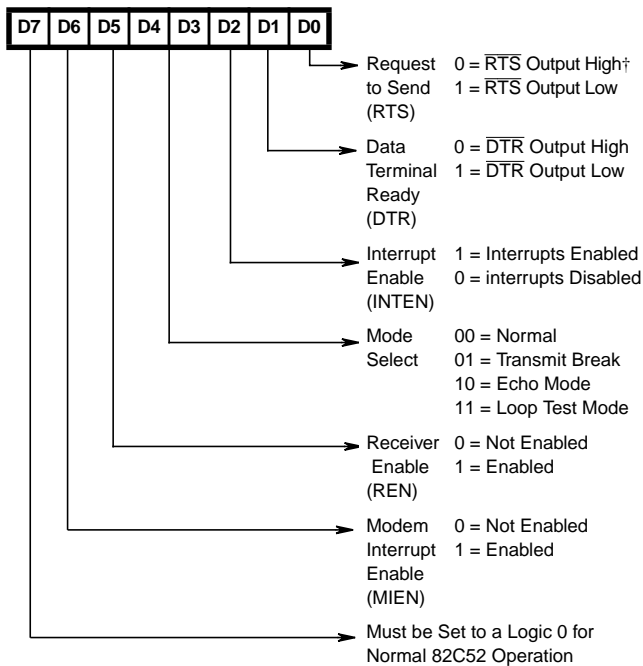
| D7 | D6 | D5 | D4 | D3 | D2 | D1 | D0 |
|---|---|---|---|---|---|---|---|

Request to Send (RTS) $0 = \overline{RTS}$ Output High† $1 = \overline{RTS}$ Output Low

Data Terminal Ready (DTR) $0 = \overline{DTR}$ Output High $1 = \overline{DTR}$ Output Low

Interrupt Enable (INTEN) 1 = Interrupts Enabled 0 = interrupts Disabled

Mode Select 00 = Normal 01 = Transmit Break 10 = Echo Mode 11 = Loop Test Mode

Receiver Enable (REN) 0 = Not Enabled 1 = Enabled

Modem Interrupt Enable (MIEN) 0 = Not Enabled 1 = Enabled

Must be Set to a Logic 0 for Normal 82C52 Operation